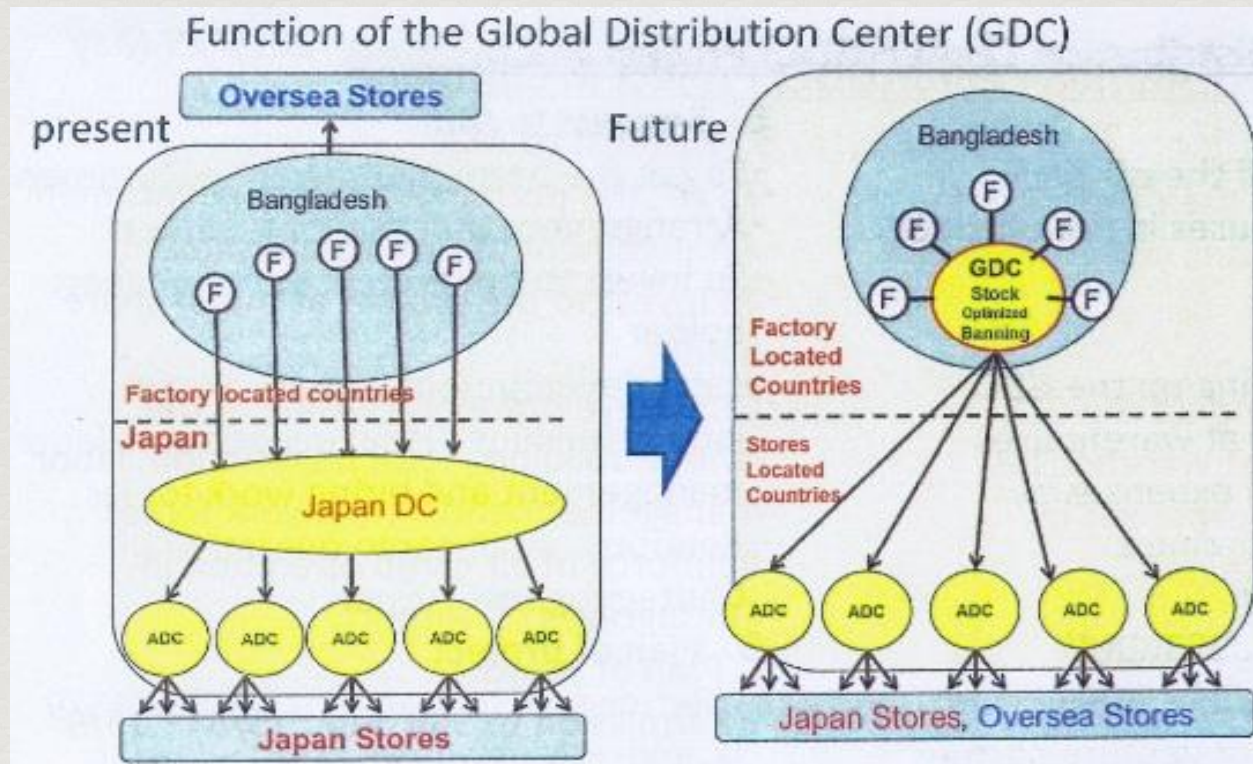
Function of the Global Distribution Center (GDC)

Oversea Stores

present

Bangladesh

F F F F F

Factory located countries

Japan

Japan DC

ADC ADC ADC ADC ADC

Japan Stores

Future

Bangladesh

F F F F F

GDC
Stock
Optimized
Banning

Factory Located Countries

Stores Located Countries

ADC ADC ADC ADC ADC

Japan Stores, Oversea Stores